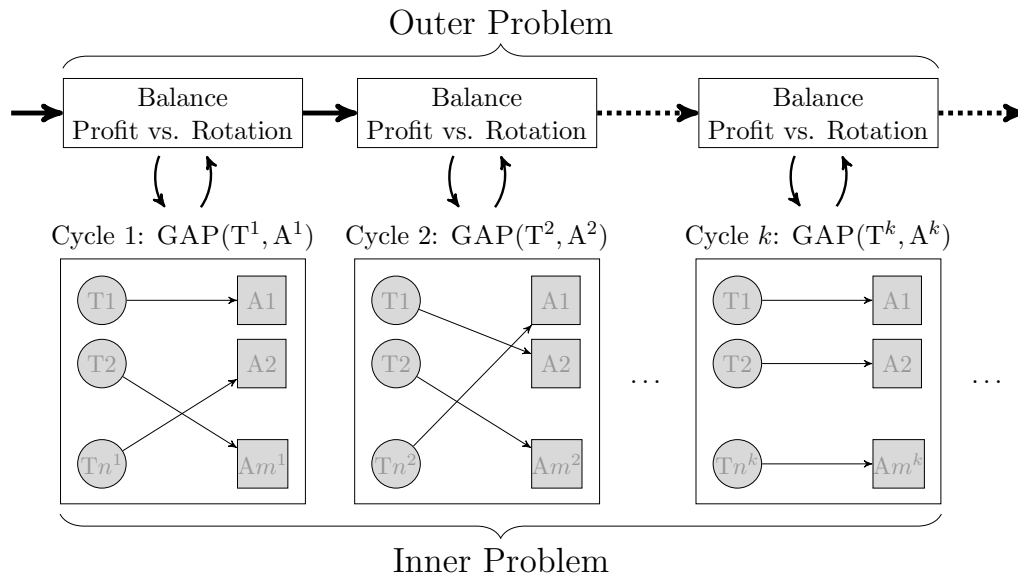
Outer Problem

Balance
Profit vs. Rotation

Balance
Profit vs. Rotation

Balance
Profit vs. Rotation

Cycle 1: GAP($T^1$, $A^1$)

Cycle 2: GAP($T^2$, $A^2$)

Cycle $k$: GAP($T^k$, $A^k$)

T1
T2
T$n^1$
A1
A2
A$m^1$

T1
T2
T$n^2$
A1
A2
A$m^2$

...

T1
T2
T$n^k$
A1
A2
A$m^k$

...

Inner Problem